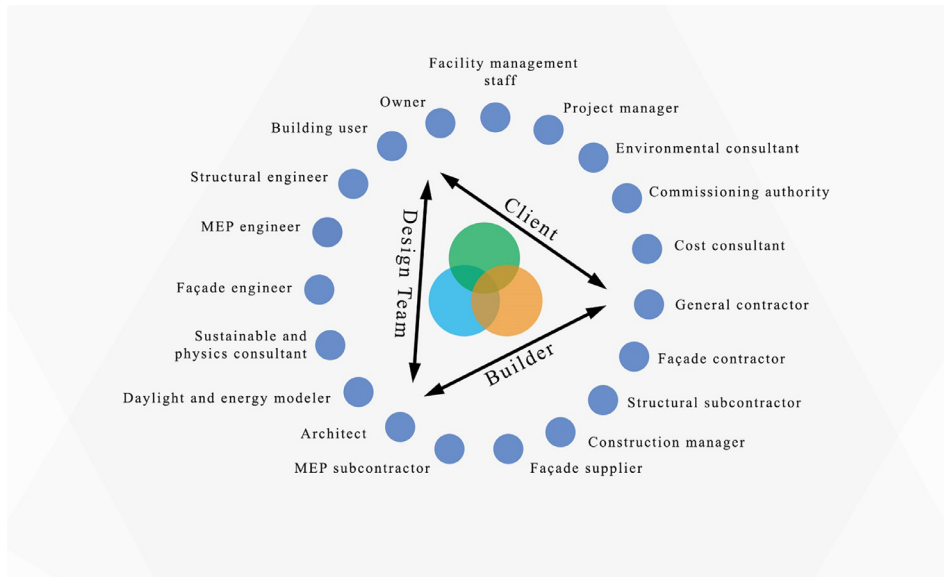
Facility management staff

Owner

Project manager

Building user

Environmental consultant

Structural engineer

Commissioning authority

MEP engineer

Cost consultant

Façade engineer

General contractor

Sustainable and physics consultant

Façade contractor

Daylight and energy modeler

Structural subcontractor

Architect

Construction manager

MEP subcontractor

Façade supplier

Client

Design Team

Builder